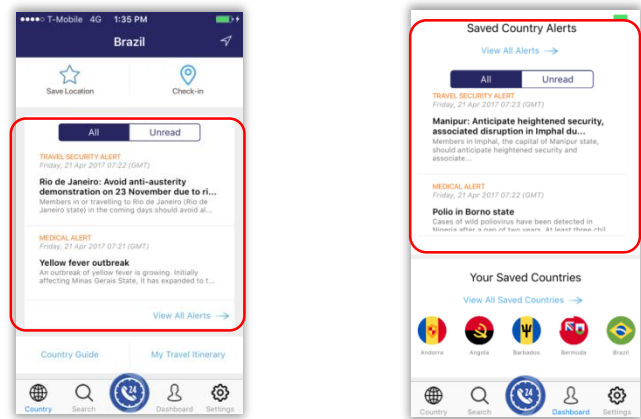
T-Mobile 4G 1:35 PM

Brazil

Save Location

Check-in

All

Unread

TRAVEL SECURITY ALERT
Friday, 21 Apr 2017 07:22 (GMT)

Rio de Janeiro: Avoid anti-austerity demonstration on 23 November due to ri...
Members in or travelling to Rio de Janeiro (Rio de Janeiro state) in the coming days should avoid al...

MEDICAL ALERT
Friday, 21 Apr 2017 07:21 (GMT)

Yellow fever outbreak
An outbreak of yellow fever is growing. Initially affecting Minas Gerais State, it has expanded to t...

View All Alerts →

Country Guide

My Travel Itinerary

Country Search Dashboard Settings

Saved Country Alerts

View All Alerts →

All

Unread

TRAVEL SECURITY ALERT
Friday, 21 Apr 2017 07:23 (GMT)

Manipur: Anticipate heightened security, associated disruption in Imphal du...
Members in Imphal, the capital of Manipur state, should anticipate heightened security and associate...

MEDICAL ALERT
Friday, 21 Apr 2017 07:22 (GMT)

Polio in Borno state
Cases of wild poliovirus have been detected in Nigeria after a gap of two years. At least three chil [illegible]

Your Saved Countries

View All Saved Countries →

Andorra Angola Barbados Bermuda Brazil

Country Search Dashboard Settings